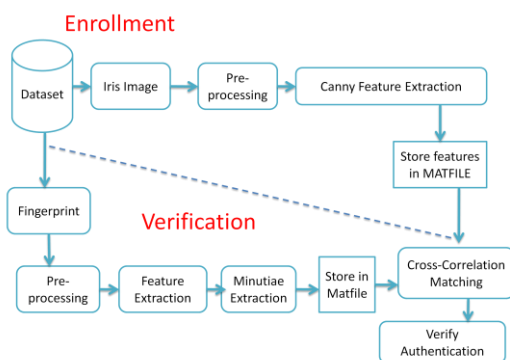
Enrollment

Dataset

Iris Image

Pre-processing

Canny Feature Extraction

Store features in MATFILE

Fingerprint

Verification

Pre-processing

Feature Extraction

Minutiae Extraction

Store in Matfile

Cross-Correlation Matching

Verify Authentication